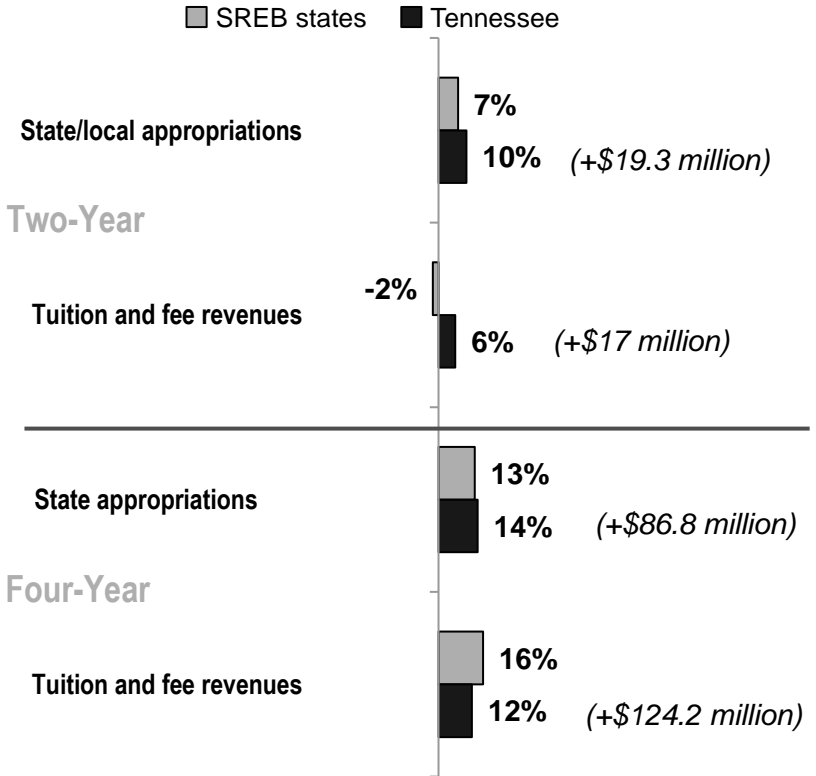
SREB states Tennessee

Two-Year

State/local appropriations
7%
10% (+\$19.3 million)

Tuition and fee revenues
-2%
6% (+\$17 million)

Four-Year

State appropriations
13%
14% (+\$86.8 million)

Tuition and fee revenues
16%
12% (+\$124.2 million)